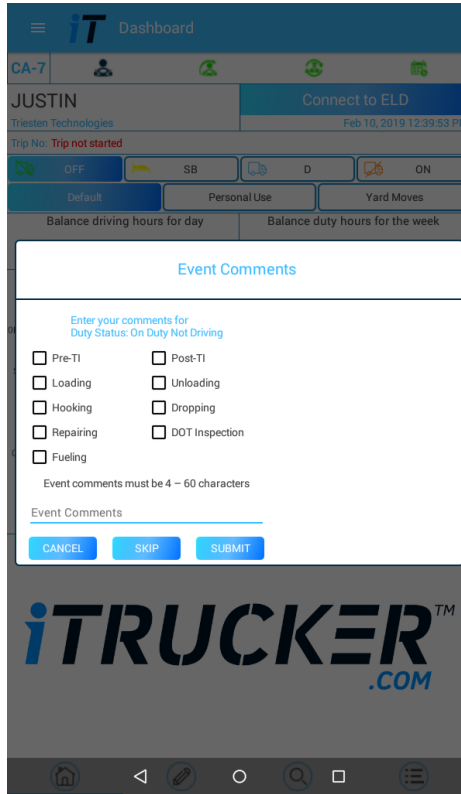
iT Dashboard

CA-7

JUSTIN

Triesten Technologies

Connect to ELD

Feb 10, 2019 12:39:53 P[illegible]

Trip No: Trip not started

OFF SB D ON

Default Personal Use Yard Moves

Balance driving hours for day

Balance duty hours for the week

Event Comments

Enter your comments for
Duty Status: On Duty Not Driving

Pre-TI

Post-TI

Loading

Unloading

Hooking

Dropping

Repairing

DOT Inspection

Fueling

Event comments must be 4 – 60 characters

Event Comments

CANCEL SKIP SUBMIT

iTRUCKER™
.COM